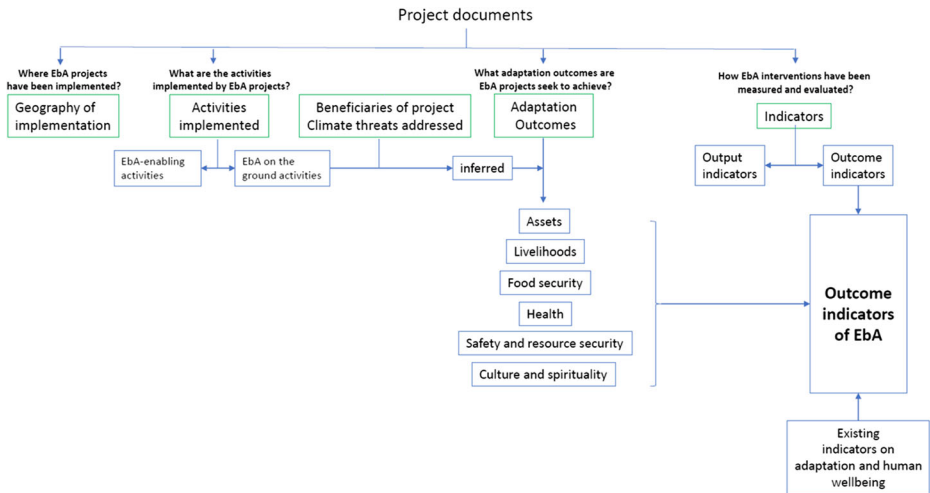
Project documents

Where EbA projects have been implemented?

Geography of implementation

What are the activities implemented by EbA projects?

Activities implemented

Beneficiaries of project
Climate threats addressed

What adaptation outcomes are EbA projects seek to achieve?

Adaptation Outcomes

How EbA interventions have been measured and evaluated?

Indicators

EbA-enabling activities

EbA on the ground activities

inferred

Output indicators

Outcome indicators

Assets

Livelihoods

Food security

Health

Safety and resource security

Culture and spirituality

Outcome indicators of EbA

Existing indicators on adaptation and human wellbeing